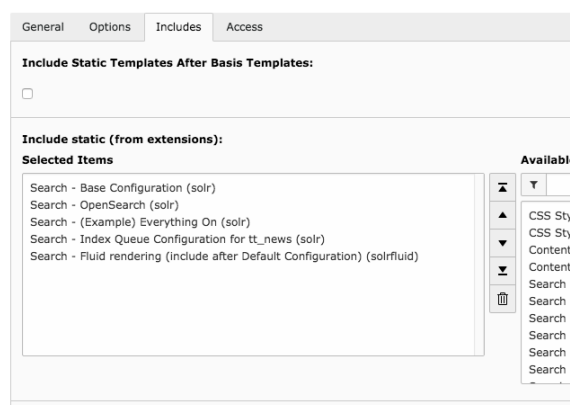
General Options Includes Access

Include Static Templates After Basis Templates:

Include static (from extensions):

Selected Items

Search - Base Configuration (solr)
Search - OpenSearch (solr)
Search - (Example) Everything On (solr)
Search - Index Queue Configuration for tt_news (solr)
Search - Fluid rendering (include after Default Configuration) (solrfluid)

Availabl

CSS Sty
CSS Sty
Content
Content
Search
Search
Search
Search
Search
Search